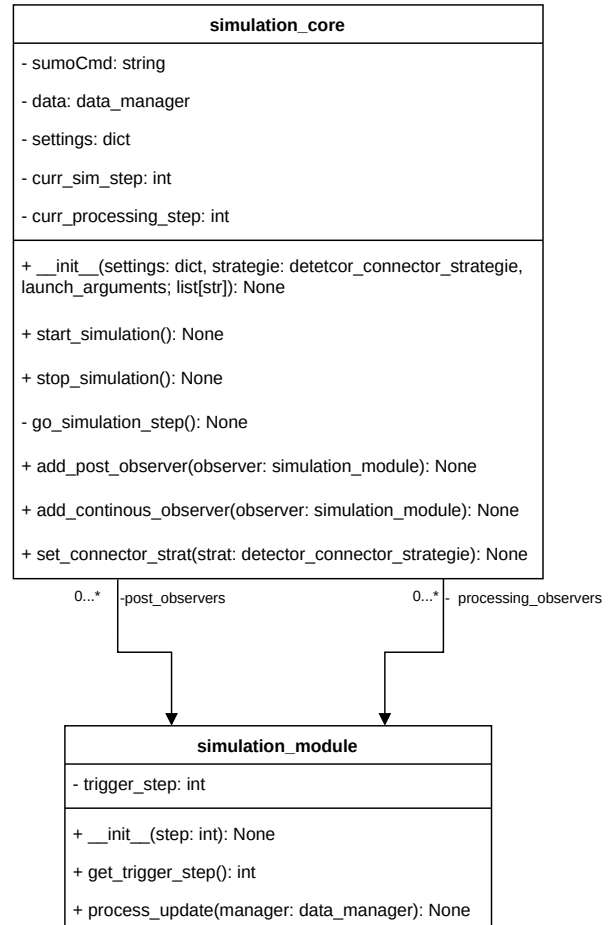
simulation_core

- sumoCmd: string

- data: data_manager

- settings: dict

- curr_sim_step: int

- curr_processing_step: int

+ \_\_init\_\_(settings: dict, strategie: detetcor_connector_strategie, launch_arguments; list[str]): None

+ start_simulation(): None

+ stop_simulation(): None

- go_simulation_step(): None

+ add_post_observer(observer: simulation_module): None

+ add_continous_observer(observer: simulation_module): None

+ set_connector_strat(strat: detector_connector_strategie): None

0...* -post_observers

0...* - processing_observers

simulation_module

- trigger_step: int

+ \_\_init\_\_(step: int): None

+ get_trigger_step(): int

+ process_update(manager: data_manager): None